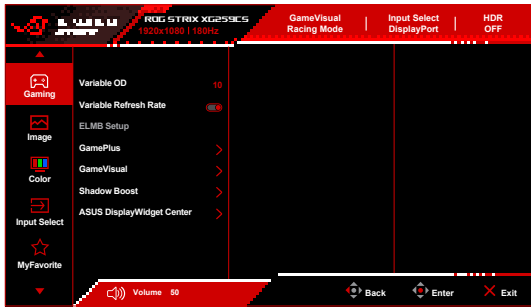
ROG STRIX XG259CS
1920x1080 | 180Hz

GameVisual
Racing Mode

Input Select
DisplayPort

HDR
OFF

Gaming
Image
Color
Input Select
MyFavorite

Variable OD 10
Variable Refresh Rate
ELMB Setup
GamePlus
GameVisual
Shadow Boost
ASUS DisplayWidget Center

Volume 50

Back
Enter
Exit